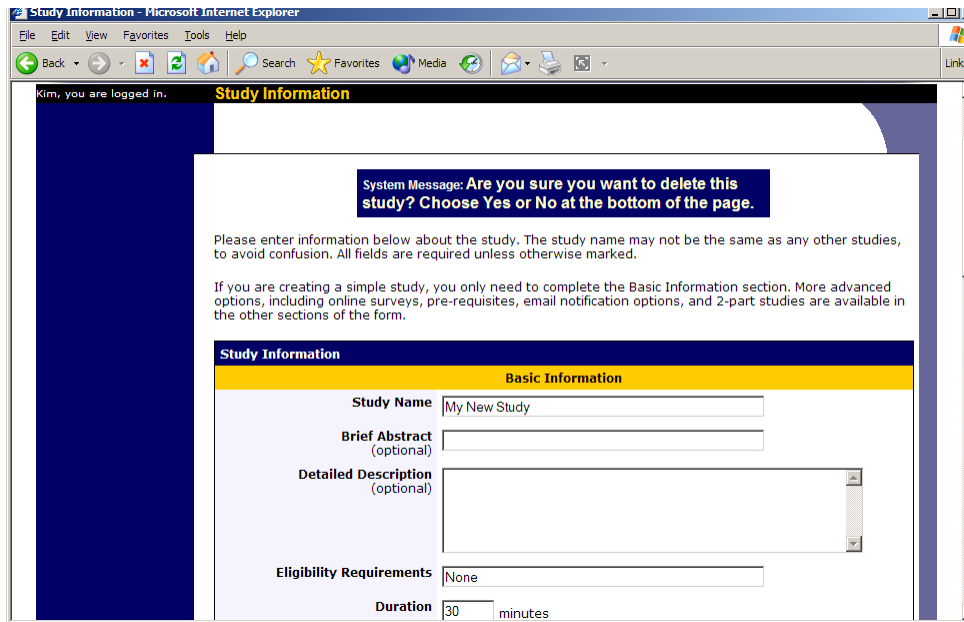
Study Information - Microsoft Internet Explorer

File Edit View Favorites Tools Help

Back Search Favorites Media

Link

Kim, you are logged in.

Study Information

System Message: Are you sure you want to delete this study? Choose Yes or No at the bottom of the page.

Please enter information below about the study. The study name may not be the same as any other studies, to avoid confusion. All fields are required unless otherwise marked.

If you are creating a simple study, you only need to complete the Basic Information section. More advanced options, including online surveys, pre-requisites, email notification options, and 2-part studies are available in the other sections of the form.

Study Information

Basic Information

Study Name My New Study

Brief Abstract (optional)

Detailed Description (optional)

Eligibility Requirements None

Duration 30 minutes